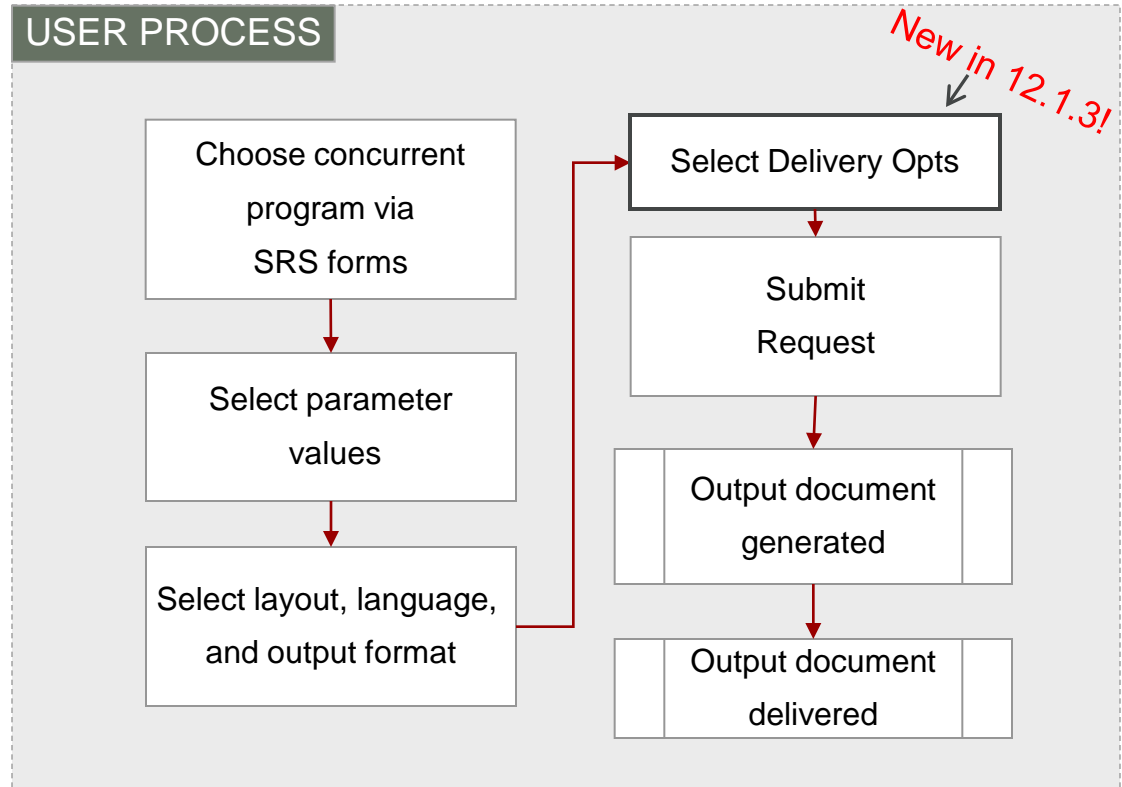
USER PROCESS

New in 12.1.3!

Choose concurrent program via SRS forms

Select parameter values

Select layout, language, and output format

Select Delivery Opts

Submit Request

Output document generated

Output document delivered